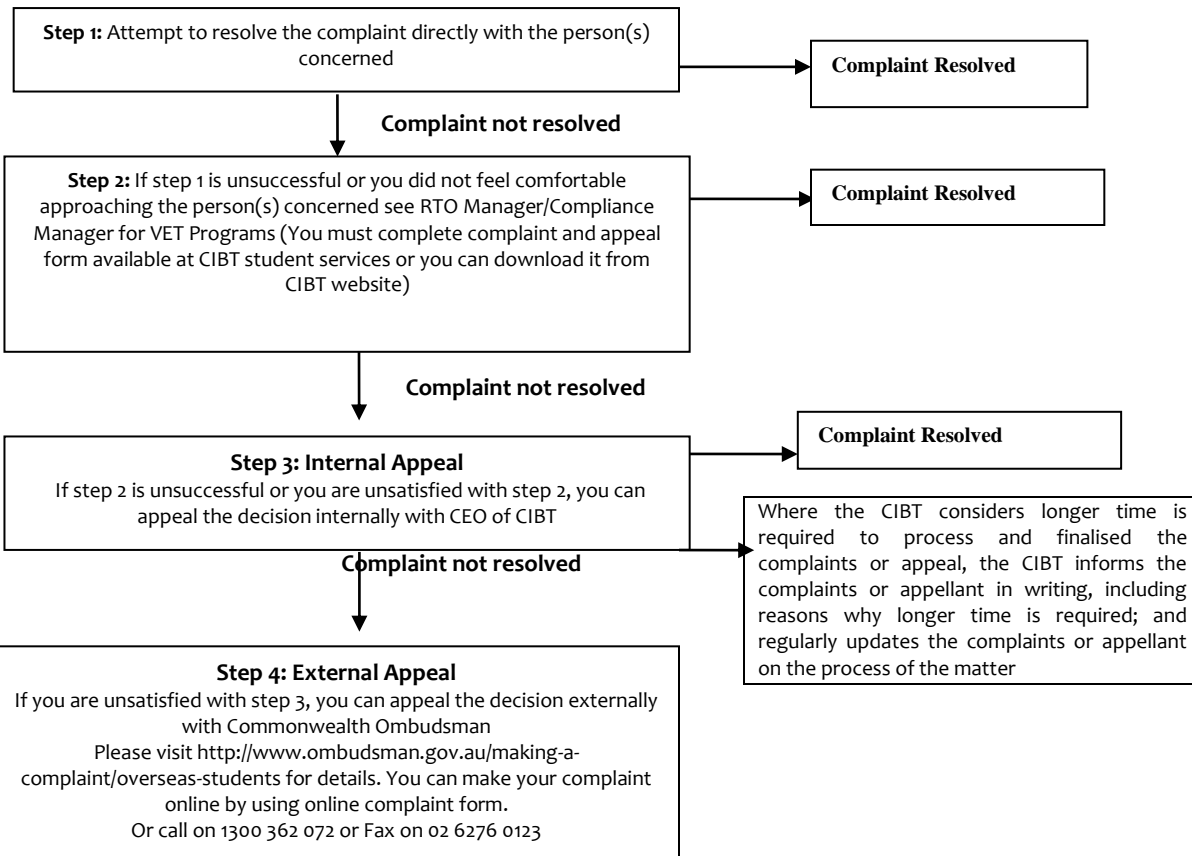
**Step 1:** Attempt to resolve the complaint directly with the person(s) concerned

**Complaint Resolved**

**Complaint not resolved**

**Step 2:** If step 1 is unsuccessful or you did not feel comfortable approaching the person(s) concerned see RTO Manager/Compliance Manager for VET Programs (You must complete complaint and appeal form available at CIBT student services or you can download it from CIBT website)

**Complaint Resolved**

**Complaint not resolved**

**Step 3: Internal Appeal**
If step 2 is unsuccessful or you are unsatisfied with step 2, you can appeal the decision internally with CEO of CIBT

**Complaint Resolved**

Where the CIBT considers longer time is required to process and finalised the complaints or appeal, the CIBT informs the complaints or appellant in writing, including reasons why longer time is required; and regularly updates the complaints or appellant on the process of the matter

**Complaint not resolved**

**Step 4: External Appeal**
If you are unsatisfied with step 3, you can appeal the decision externally with Commonwealth Ombudsman
Please visit http://www.ombudsman.gov.au/making-a-complaint/overseas-students for details. You can make your complaint online by using online complaint form.
Or call on 1300 362 072 or Fax on 02 6276 0123